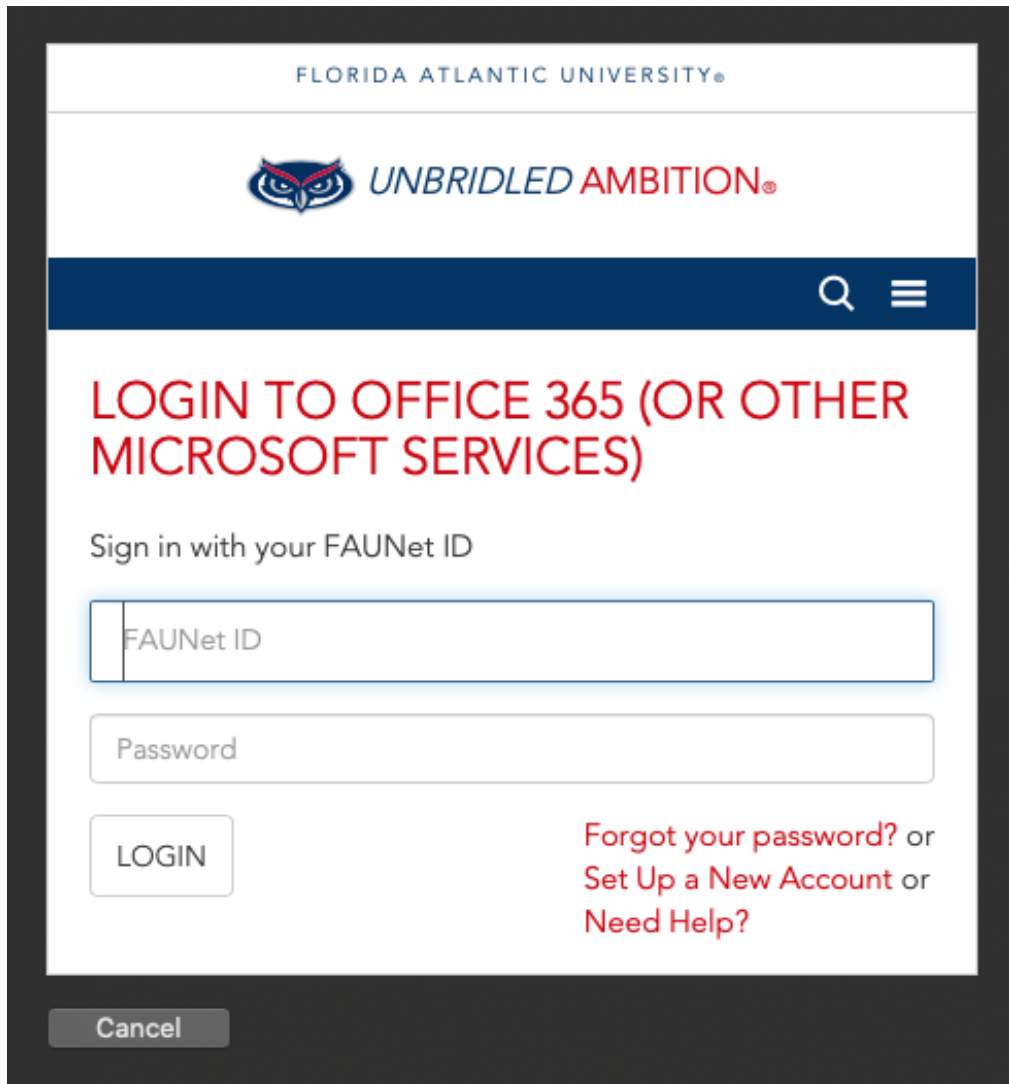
FLORIDA ATLANTIC UNIVERSITY®

UNBRIDLED AMBITION®

LOGIN TO OFFICE 365 (OR OTHER MICROSOFT SERVICES)

Sign in with your FAUNet ID

FAUNet ID

Password

LOGIN

Forgot your password? or Set Up a New Account or Need Help?

Cancel